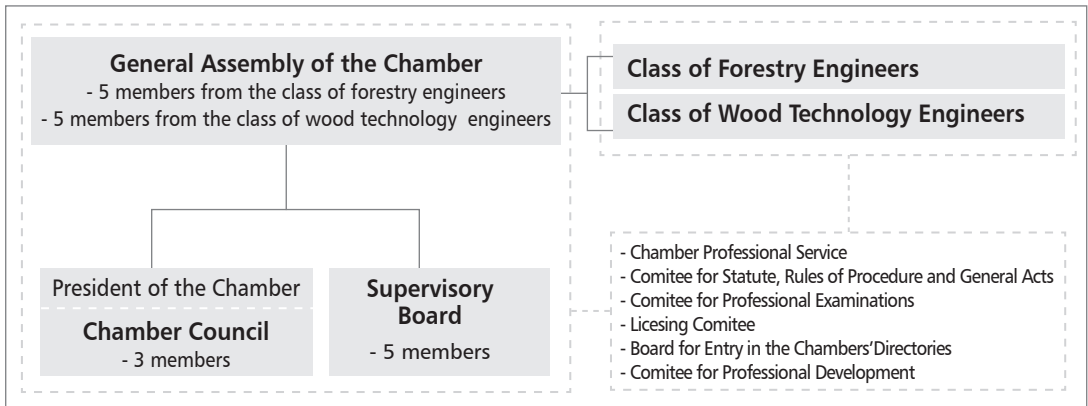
General Assembly of the Chamber
- 5 members from the class of forestry engineers
- 5 members from the class of wood technology engineers

Class of Forestry Engineers
Class of Wood Technology Engineers

President of the Chamber
Chamber Council
- 3 members

Supervisory Board
- 5 members

- Chamber Professional Service
- Comitee for Statute, Rules of Procedure and General Acts
- Comitee for Professional Examinations
- Licesing Comitee
- Board for Entry in the Chambers'Directories
- Comitee for Professional Development